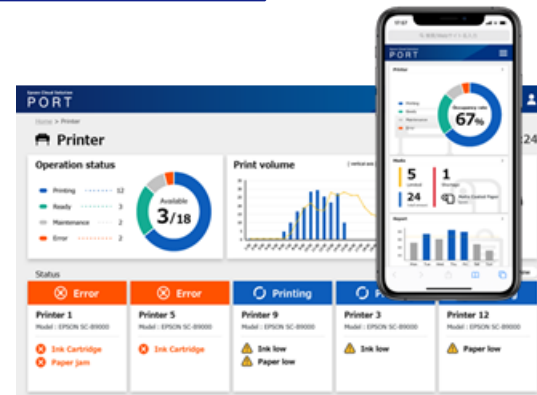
Epson Cloud Solution
PORT

Home > Printer

Printer

Operation status

Printing 12
Ready 3
Maintenance 2
Error 2

Available
3/18

Print volume

Status

Error
Printer 1
Model : EPSON SC-B9000
Ink Cartridge
Paper jam

Error
Printer 5
Model : EPSON SC-B9000
Ink Cartridge

Printing
Printer 9
Model : EPSON SC-B9000
Ink low
Paper low

P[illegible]
Printer 3
Model : EPSON SC-B9000
Ink low

Printer 12
Model : EPSON SC-B9000
Paper low

PORT

Printer

Occupancy rate
67%

Media

5
1
24

Report